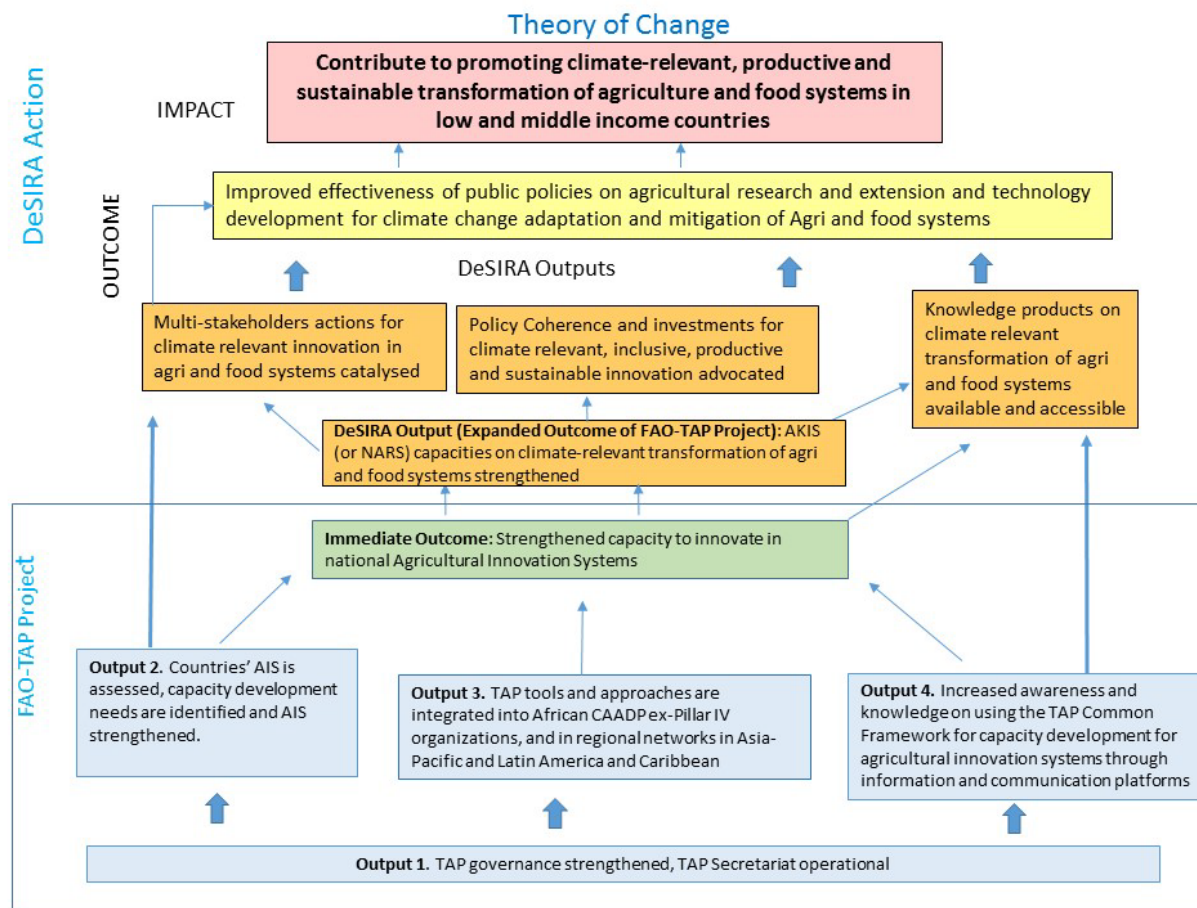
Theory of Change

DeSIRA Action

IMPACT

Contribute to promoting climate-relevant, productive and sustainable transformation of agriculture and food systems in low and middle income countries

OUTCOME

Improved effectiveness of public policies on agricultural research and extension and technology development for climate change adaptation and mitigation of Agri and food systems

DeSIRA Outputs

Multi-stakeholders actions for climate relevant innovation in agri and food systems catalysed

Policy Coherence and investments for climate relevant, inclusive, productive and sustainable innovation advocated

Knowledge products on climate relevant transformation of agri and food systems available and accessible

DeSIRA Output (Expanded Outcome of FAO-TAP Project): AKIS (or NARS) capacities on climate-relevant transformation of agri and food systems strengthened

FAO-TAP Project

Immediate Outcome: Strengthened capacity to innovate in national Agricultural Innovation Systems

Output 2. Countries' AIS is assessed, capacity development needs are identified and AIS strengthened.

Output 3. TAP tools and approaches are integrated into African CAADP ex-Pillar IV organizations, and in regional networks in Asia-Pacific and Latin America and Caribbean

Output 4. Increased awareness and knowledge on using the TAP Common Framework for capacity development for agricultural innovation systems through information and communication platforms

Output 1. TAP governance strengthened, TAP Secretariat operational